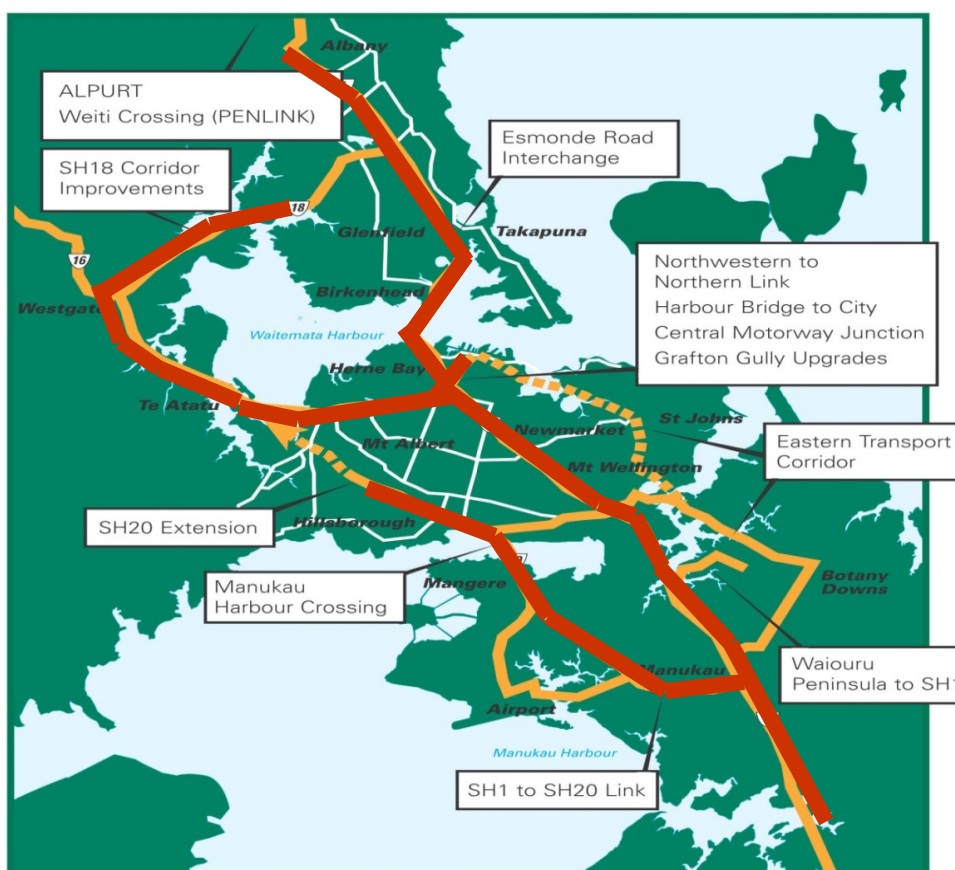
Albany

ALPURT
Weiti Crossing (PENLINK)

Esmonde Road
Interchange

SH18 Corridor
Improvements

18

Glenfield

Takapuna

16

Northwestern to
Northern Link
Harbour Bridge to City
Central Motorway Junction
Grafton Gully Upgrades

Westgate

Birkenhead

Waitemata Harbour

Herne Bay

Te Atatu

St Johns

Mt Albert

Newmarket

Eastern Transport
Corridor

Mt Wellington

SH20 Extension

Hillsborough

Manukau
Harbour Crossing

Mangere

Botany
Downs

Manukau

Waiouru
Peninsula to SH1

Airport

Manukau Harbour

SH1 to SH20 Link